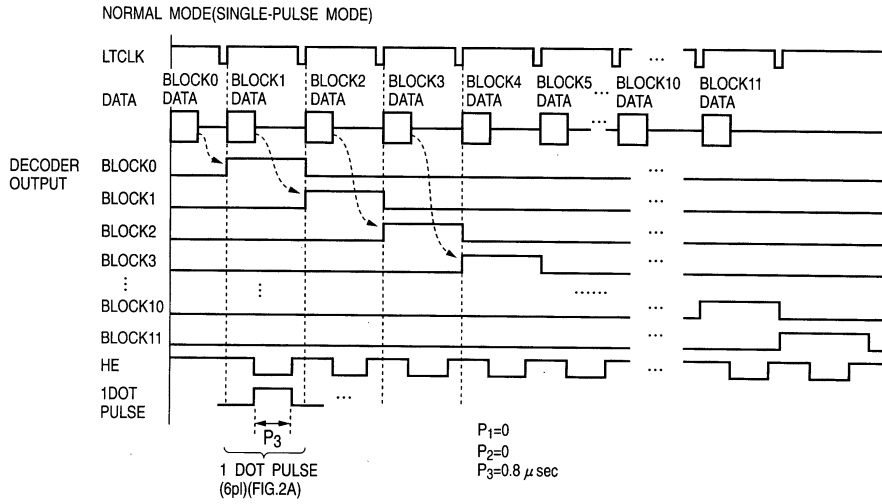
NORMAL MODE(SINGLE-PULSE MODE)

LTCLK

DATA

BLOCK0 DATA

BLOCK1 DATA

BLOCK2 DATA

BLOCK3 DATA

BLOCK4 DATA

BLOCK5 DATA

...

BLOCK10 DATA

BLOCK11 DATA

...

...

DECODER OUTPUT

BLOCK0

BLOCK1

BLOCK2

BLOCK3

⋮

⋮

BLOCK10

BLOCK11

......

HE

1DOT PULSE

...

...

...

...

...

...

...

...

$P_3$

1 DOT PULSE (6pl)(FIG.2A)

$P_1$=0
$P_2$=0
$P_3$=0.8 $\mu$sec